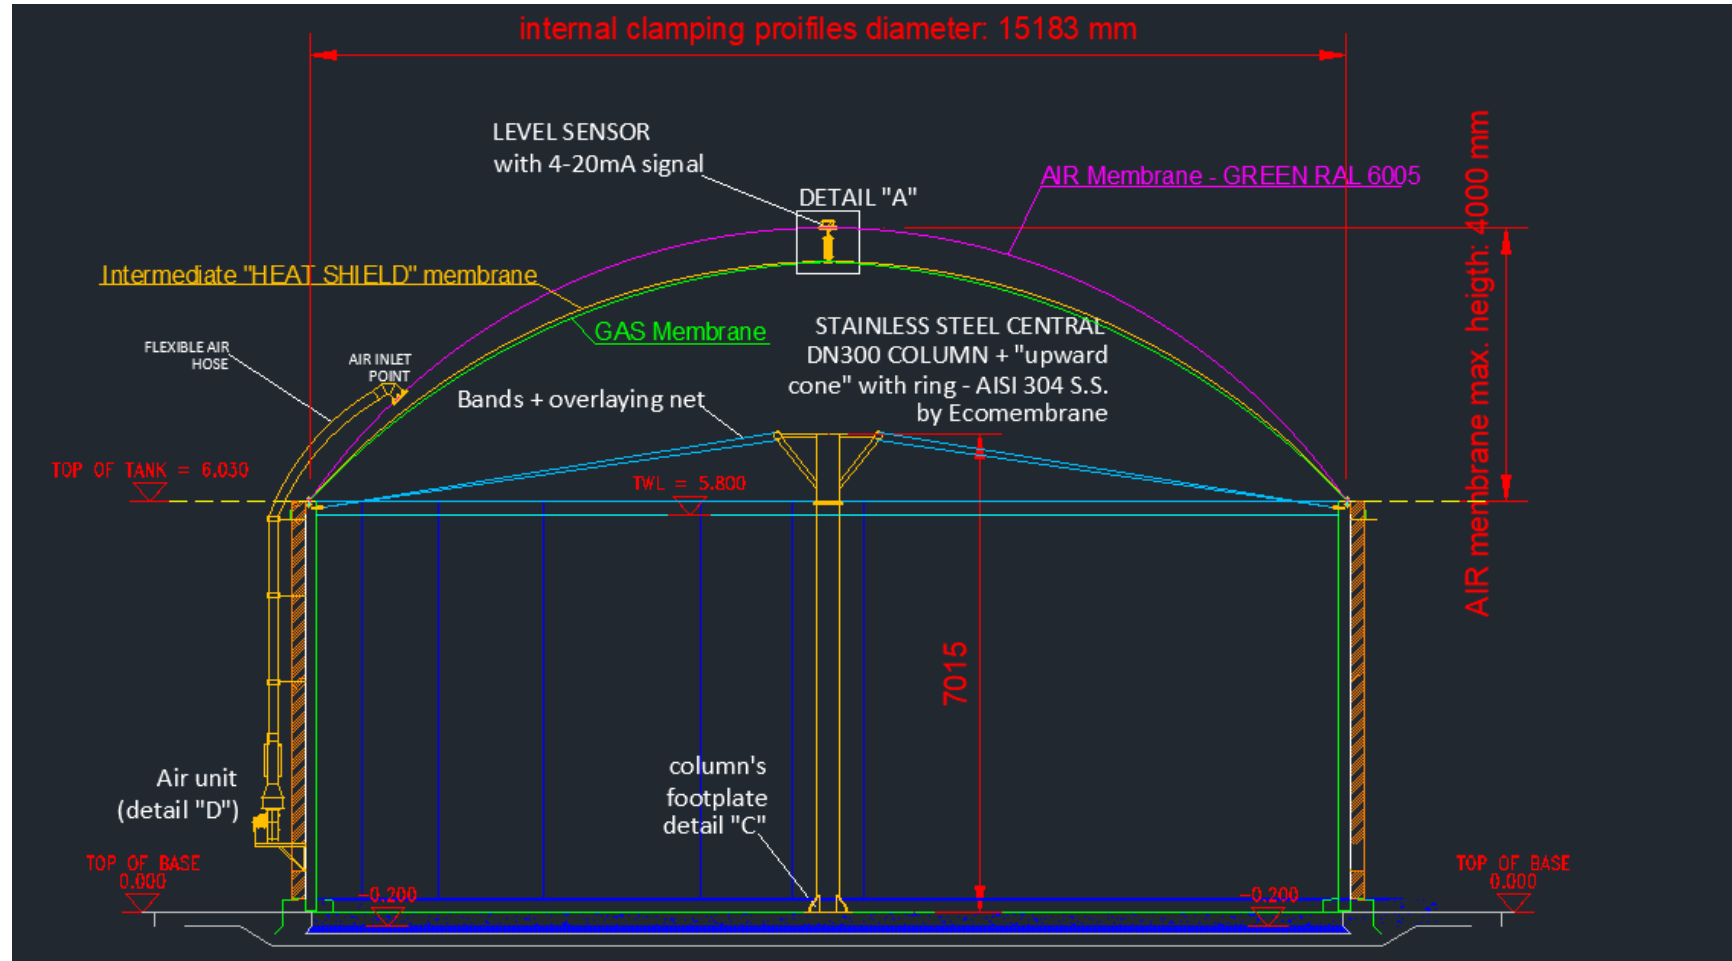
internal clamping proifiles diameter: 15183 mm

LEVEL SENSOR
with 4-20mA signal

DETAIL "A"

AIR Membrane - GREEN RAL 6005

AIR membrane max. heigth: 4000 mm

Intermediate "HEAT SHIELD" membrane

GAS Membrane

STAINLESS STEEL CENTRAL DN300 COLUMN + "upward cone" with ring - AISI 304 S.S. by Ecomembrane

FLEXIBLE AIR HOSE

AIR INLET POINT

Bands + overlaying net

TOP OF TANK = 6.030

TWL = 5.800

7015

Air unit
(detail "D")

column's
footplate
detail "C"

TOP OF BASE
0.000

-0.200

-0.200

TOP OF BASE
0.000